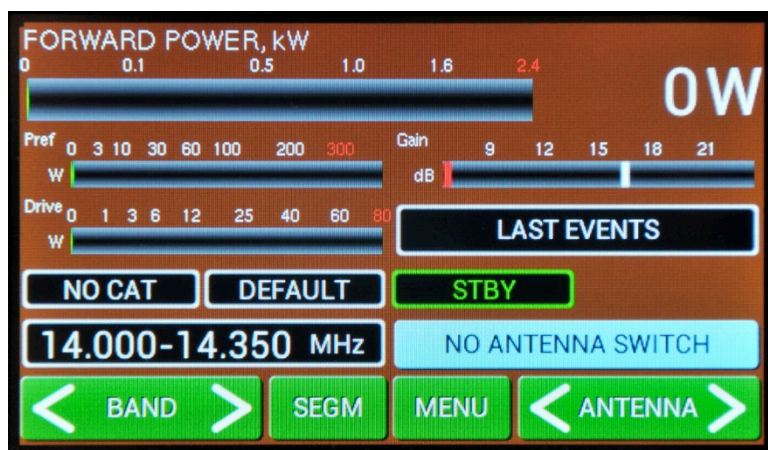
FORWARD POWER, kW
0 0.1 0.5 1.0 1.6 2.4
0W

Pref 0 3 10 30 60 100 200 300
W

Gain 9 12 15 18 21
dB

Drive 0 1 3 6 12 25 40 60 80
W

LAST EVENTS

NO CAT
DEFAULT
STBY

14.000-14.350 MHz
NO ANTENNA SWITCH

< BAND >
SEGM
MENU
< ANTENNA >